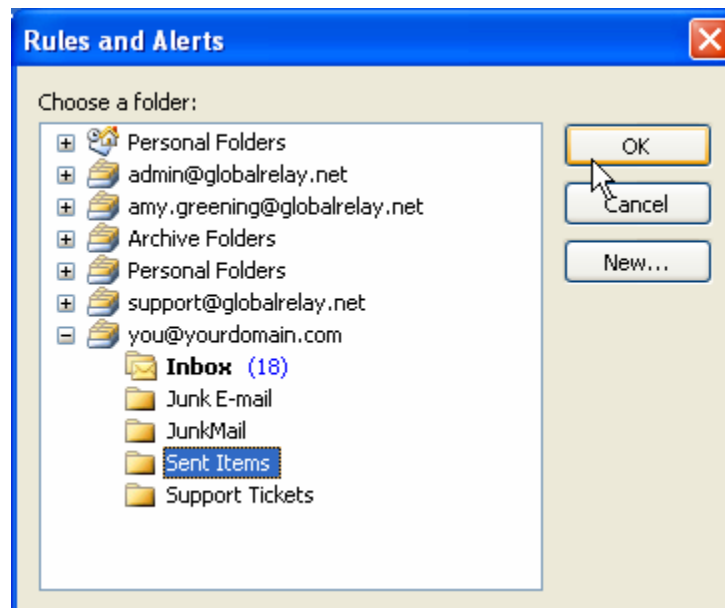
Rules and Alerts

Choose a folder:

Personal Folders
admin@globalrelay.net
amy.greening@globalrelay.net
Archive Folders
Personal Folders
support@globalrelay.net
you@yourdomain.com
Inbox (18)
Junk E-mail
JunkMail
Sent Items
Support Tickets

OK
Cancel
New...